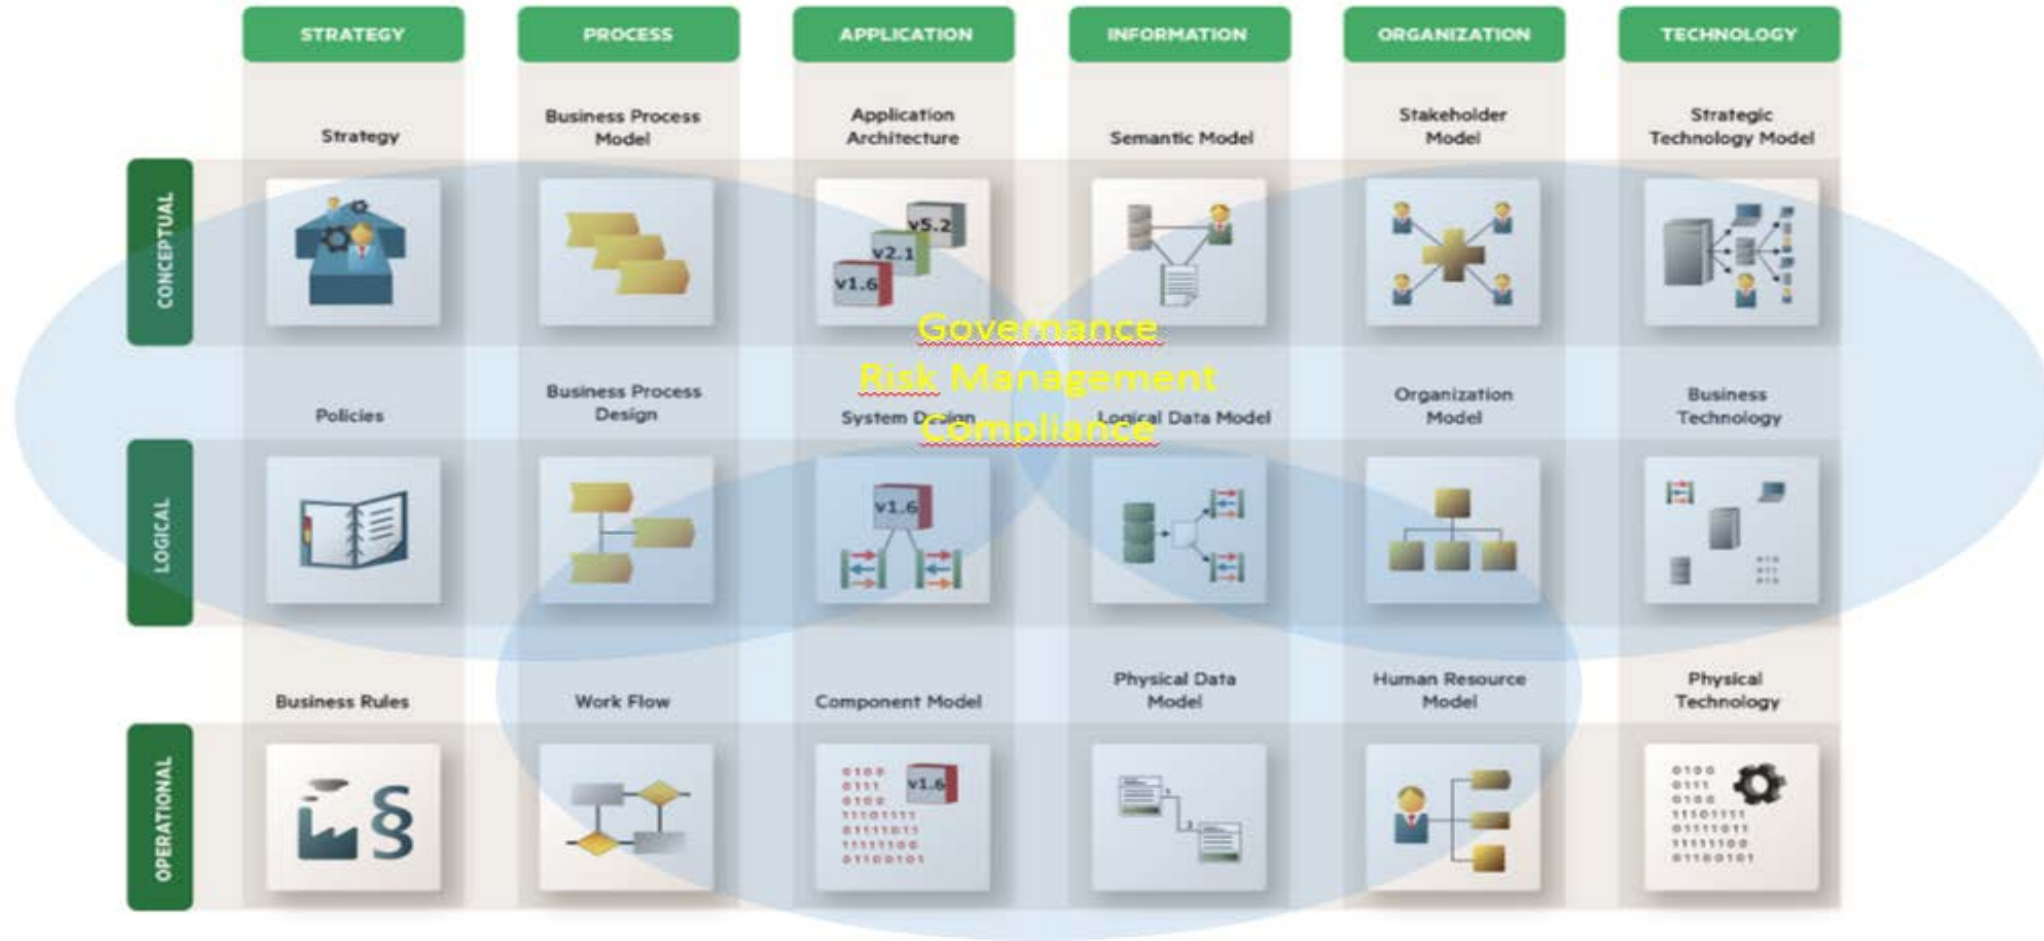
| | STRATEGY | PROCESS | APPLICATION | INFORMATION | ORGANIZATION | TECHNOLOGY |
|---|---|---|---|---|---|---|
| CONCEPTUAL | Strategy | Business Process Model | Application Architecture | Semantic Model | Stakeholder Model | Strategic Technology Model |
| LOGICAL | Policies | Business Process Design | System Design | Logical Data Model | Organization Model | Business Technology |
| OPERATIONAL | Business Rules | Work Flow | Component Model | Physical Data Model | Human Resource Model | Physical Technology |

v5.2
v2.1
v1.6

Governance
Risk Management
Compliance

v1.6

0100
0111
0100
11101111
01111011
11111100
01100101
v1.6

0100
0111
0100
11101111
01111011
11111100
01100101